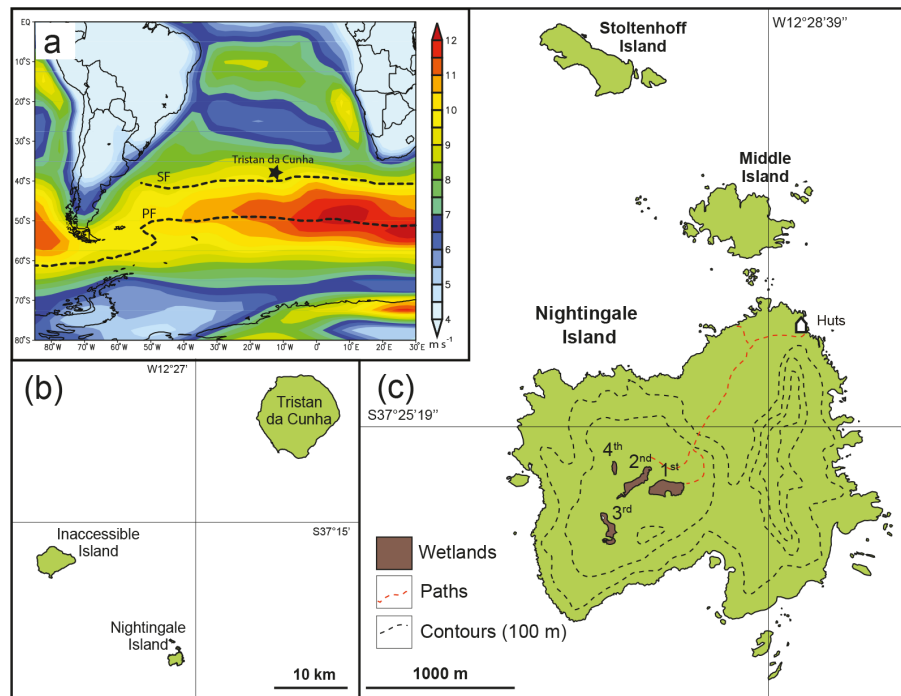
a

EQ
10°S
20°S
30°S
40°S
50°S
60°S
70°S
80°S

80°W 70°W 60°W 50°W 40°W 30°W 20°W 10°W 0° 10°E 20°E 30°E

Tristan da Cunha
SF
PF

12
11
10
9
8
7
6
5
4
m s$^{-1}$

Stoltenhoff Island

W12°28'39''

Middle Island

Nightingale Island

Huts

(b)

W12°27'

Tristan da Cunha

Inaccessible Island

S37°15'

Nightingale Island

10 km

(c)

S37°25'19''

4$^{th}$
2$^{nd}$
1$^{st}$
3$^{rd}$

Wetlands
Paths
Contours (100 m)

1000 m